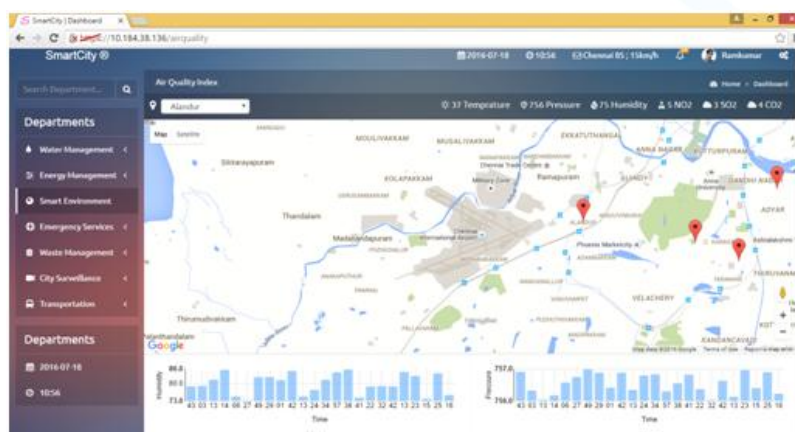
SmartCity | Dashboard ×

https://10.184.38.136/airquality

SmartCity ®

2016-07-18 10:56 Chennai 85 ; 15km/h Ramkumar

Search Department... 

Departments

Water Management

Energy Management

Smart Environment

Emergency Services

Waste Management

City Surveillance

Transportation

Departments

2016-07-18

10:56

Air Quality Index

Home > Dashboard

Alandur

37 Temprature 756 Pressure 75 Humidity 5 NO2 3 SO2 4 CO2

Map Satellite

MOULIVAKKAM

MUGALIVAKKAM

EKKATUTHANGAL

Sikkarayapuram

KOLAPAKKAM

Ramapuram

Thandalam

Madambakkam

ALANDUR

ADYAR

VELACHERY

Thirumudivakkam

KANDANCHAVADI

Google

Humidity

80.0

73.0

Time

Pressure

757.0

756.0

Time

43 03 13 14 06 27 49 29 01 42 13 24 34 57 38 41 22 32 42 13 23 15 25 16

43 03 13 14 06 27 49 29 01 42 13 24 34 57 38 41 22 32 42 13 23 15 25 16